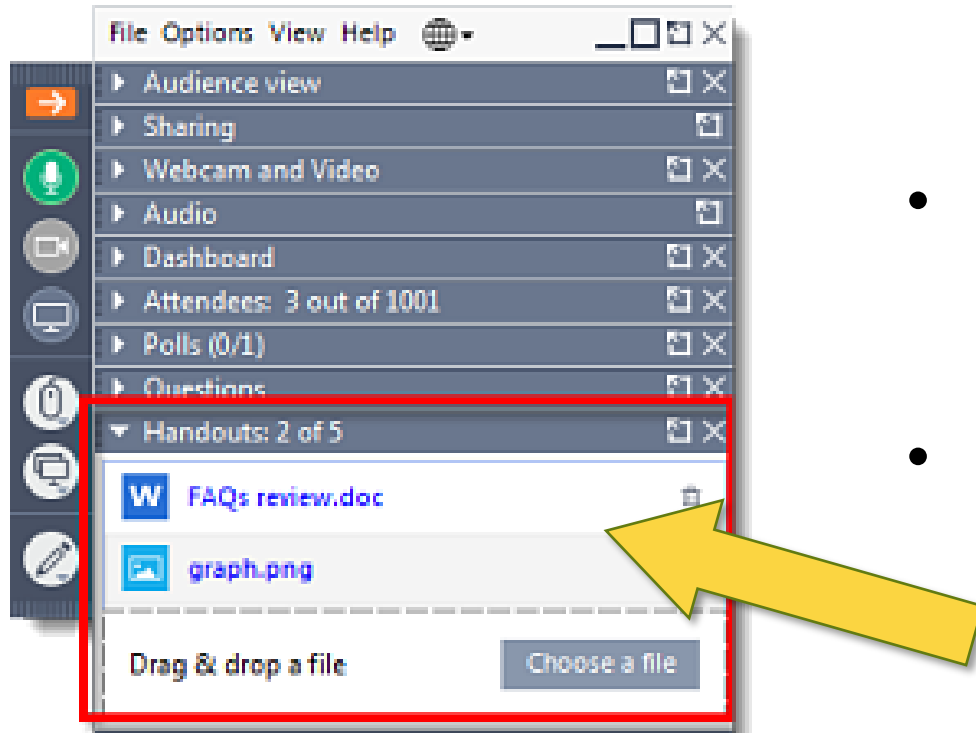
File Options View Help

Audience view

Sharing

Webcam and Video

Audio

Dashboard

Attendees: 3 out of 1001

Polls (0/1)

Questions

Handouts: 2 of 5

W FAQs review.doc

graph.png

Drag & drop a file

Choose a file